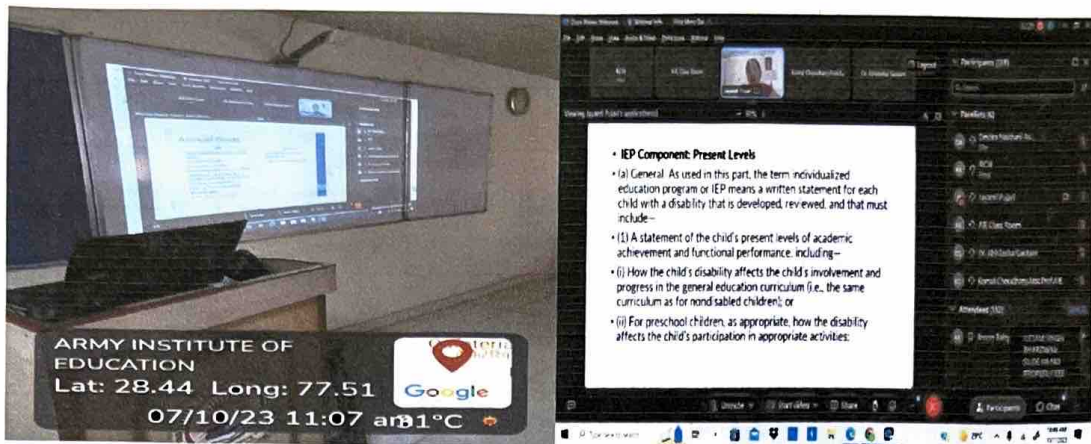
ARMY INSTITUTE OF EDUCATION
Lat: 28.44 Long: 77.51
07/10/23 11:07 am 31°C
Google

Zoom Meeting

Viewing Sayanti Pujari's application window

Participants

Panelists

Attendees

• IEP Component: Present Levels

• (a) General. As used in this part, the term individualized education program or IEP means a written statement for each child with a disability that is developed, reviewed, and that must include–

• (1) A statement of the child's present levels of academic achievement and functional performance, including–

• (i) How the child's disability affects the child's involvement and progress in the general education curriculum (i.e., the same curriculum as for nondisabled children); or

• (ii) For preschool children, as appropriate, how the disability affects the child's participation in appropriate activities;

Unmute
Start Video
Share
Participants
Chat